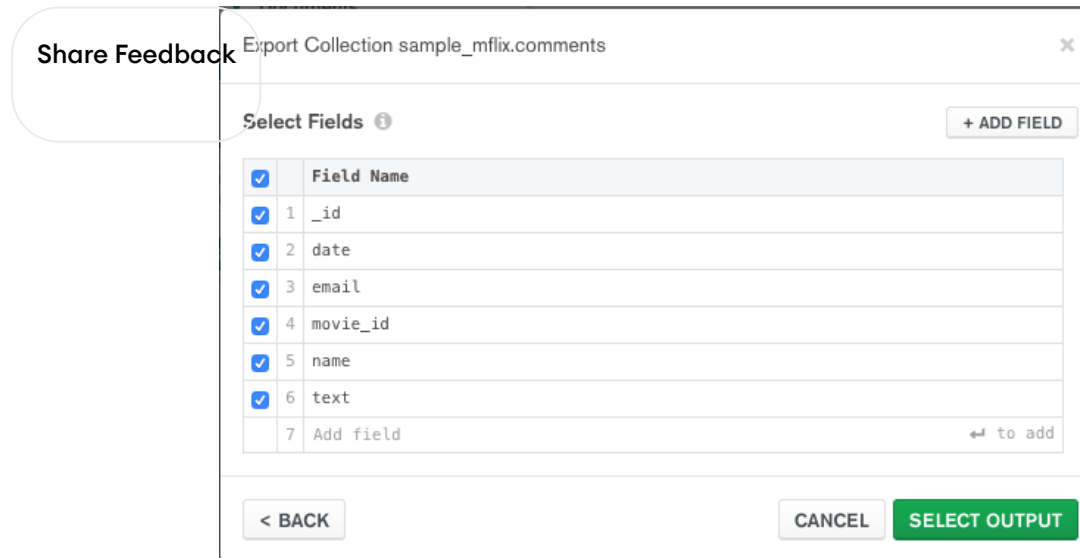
Share Feedback

Export Collection sample_mflix.comments

×

Select Fields

+ ADD FIELD

| | | Field Name |
|---|---|---|
| ☑ | 1 | _id |
| ☑ | 2 | date |
| ☑ | 3 | email |
| ☑ | 4 | movie_id |
| ☑ | 5 | name |
| ☑ | 6 | text |
| | 7 | Add field ↵ to add |

< BACK

CANCEL

SELECT OUTPUT